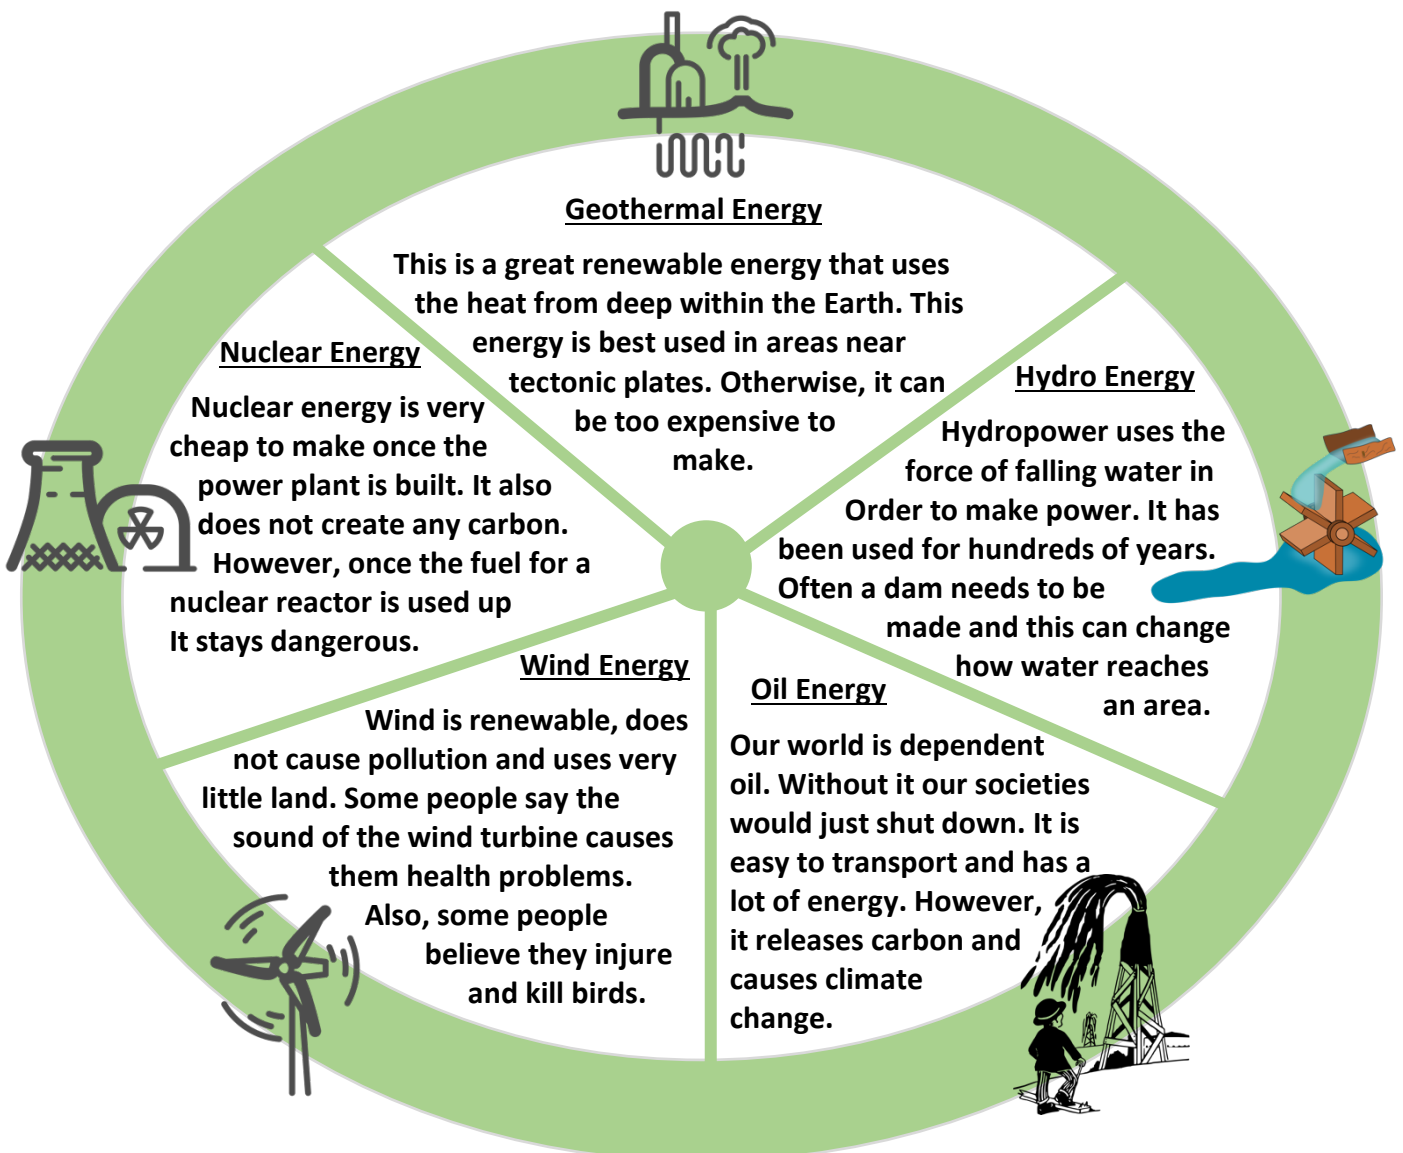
Geothermal Energy

This is a great renewable energy that uses the heat from deep within the Earth. This energy is best used in areas near tectonic plates. Otherwise, it can be too expensive to make.

Nuclear Energy

Nuclear energy is very cheap to make once the power plant is built. It also does not create any carbon. However, once the fuel for a nuclear reactor is used up It stays dangerous.

Hydro Energy

Hydropower uses the force of falling water in Order to make power. It has been used for hundreds of years. Often a dam needs to be made and this can change how water reaches an area.

Wind Energy

Wind is renewable, does not cause pollution and uses very little land. Some people say the sound of the wind turbine causes them health problems. Also, some people believe they injure and kill birds.

Oil Energy

Our world is dependent oil. Without it our societies would just shut down. It is easy to transport and has a lot of energy. However, it releases carbon and causes climate change.